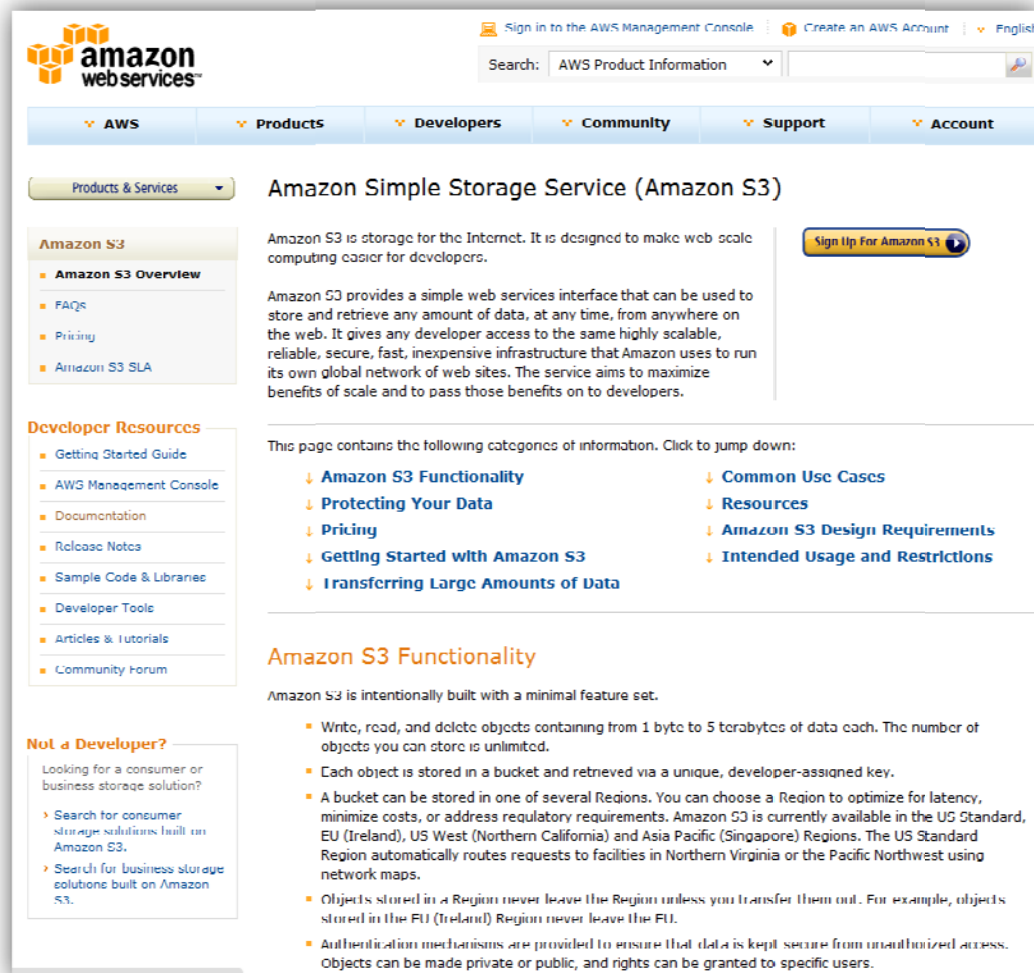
amazon webservices™

Sign in to the AWS Management Console | Create an AWS Account | English

Search: AWS Product Information

AWS | Products | Developers | Community | Support | Account

Products & Services

Amazon S3
Amazon S3 Overview
FAQs
Pricing
Amazon S3 SLA

Developer Resources
Getting Started Guide
AWS Management Console
Documentation
Release Notes
Sample Code & Libraries
Developer Tools
Articles & Tutorials
Community Forum

Not a Developer?
Looking for a consumer or business storage solution?
Search for consumer storage solutions built on Amazon S3.
Search for business storage solutions built on Amazon S3.

Amazon Simple Storage Service (Amazon S3)

Amazon S3 is storage for the Internet. It is designed to make web-scale computing easier for developers.

Amazon S3 provides a simple web services interface that can be used to store and retrieve any amount of data, at any time, from anywhere on the web. It gives any developer access to the same highly scalable, reliable, secure, fast, inexpensive infrastructure that Amazon uses to run its own global network of web sites. The service aims to maximize benefits of scale and to pass those benefits on to developers.

Sign Up For Amazon S3

This page contains the following categories of information. Click to jump down:

Amazon S3 Functionality
Protecting Your Data
Pricing
Getting Started with Amazon S3
Transferring Large Amounts of Data
Common Use Cases
Resources
Amazon S3 Design Requirements
Intended Usage and Restrictions

Amazon S3 Functionality

Amazon S3 is intentionally built with a minimal feature set.

Write, read, and delete objects containing from 1 byte to 5 terabytes of data each. The number of objects you can store is unlimited.

Each object is stored in a bucket and retrieved via a unique, developer-assigned key.

A bucket can be stored in one of several Regions. You can choose a Region to optimize for latency, minimize costs, or address regulatory requirements. Amazon S3 is currently available in the US Standard, EU (Ireland), US West (Northern California) and Asia Pacific (Singapore) Regions. The US Standard Region automatically routes requests to facilities in Northern Virginia or the Pacific Northwest using network maps.

Objects stored in a Region never leave the Region unless you transfer them out. For example, objects stored in the EU (Ireland) Region never leave the EU.

Authentication mechanisms are provided to ensure that data is kept secure from unauthorized access. Objects can be made private or public, and rights can be granted to specific users.